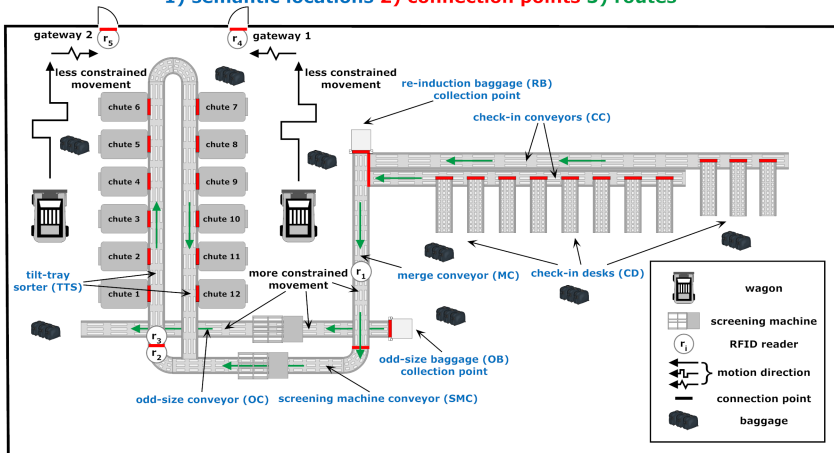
1) Semantic locations 2) connection points 3) routes

gateway 2 $r_5$
$r_4$ gateway 1
less constrained movement
less constrained movement
re-induction baggage (RB) collection point
check-in conveyors (CC)
chute 6
chute 7
chute 5
chute 8
chute 4
chute 9
chute 3
chute 10
chute 2
chute 11
chute 1
chute 12
tilt-tray sorter (TTS)
more constrained movement
$r_1$
merge conveyor (MC)
check-in desks (CD)
$r_3$
$r_2$
odd-size baggage (OB) collection point
odd-size conveyor (OC)
screening machine conveyor (SMC)
wagon
screening machine
$r_i$ RFID reader
motion direction
connection point
baggage